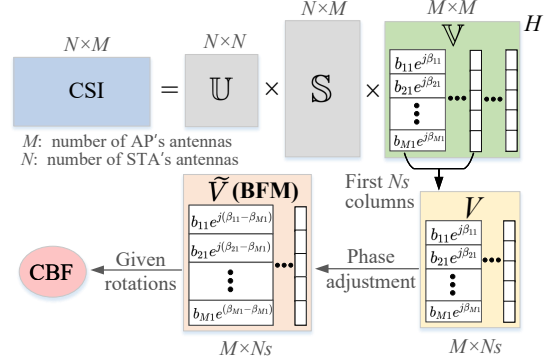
$N\times M$

CSI

$=$

$N\times N$

$\mathbb{U}$

$\times$

$N\times M$

$\mathbb{S}$

$\times$

$M\times M$

$\mathbb{V}$

$H$

$b_{11}e^{j\beta_{11}}$

$b_{21}e^{j\beta_{21}}$

$\vdots$

$b_{M1}e^{j\beta_{M1}}$

$\cdots$

$\cdots$

$M$: number of AP's antennas
$N$: number of STA's antennas

$\widetilde{V}$ (BFM)

$b_{11}e^{j(\beta_{11}-\beta_{M1})}$

$b_{21}e^{j(\beta_{21}-\beta_{M1})}$

$\vdots$

$b_{M1}e^{(\beta_{M1}-\beta_{M1})}$

$\cdots$

First $Ns$ columns

$V$

$b_{11}e^{j\beta_{11}}$

$b_{21}e^{j\beta_{21}}$

$\vdots$

$b_{M1}e^{j\beta_{M1}}$

$\cdots$

CBF

Given rotations

Phase adjustment

$M\times Ns$

$M\times Ns$